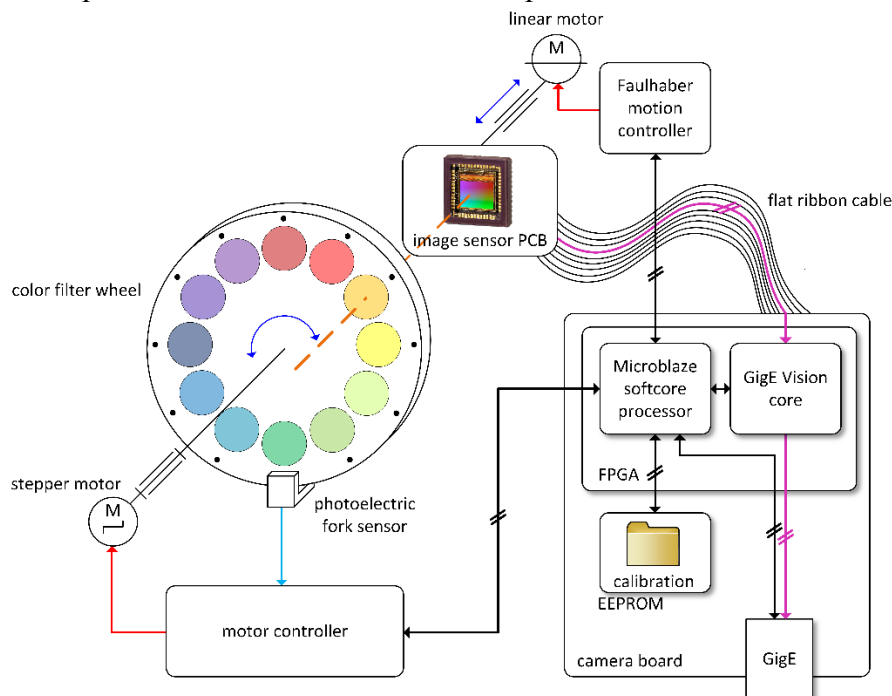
linear motor
M
Faulhaber motion controller
image sensor PCB
flat ribbon cable
color filter wheel
Microblaze softcore processor
GigE Vision core
FPGA
stepper motor
M
photoelectric fork sensor
calibration
EEPROM
motor controller
camera board
GigE